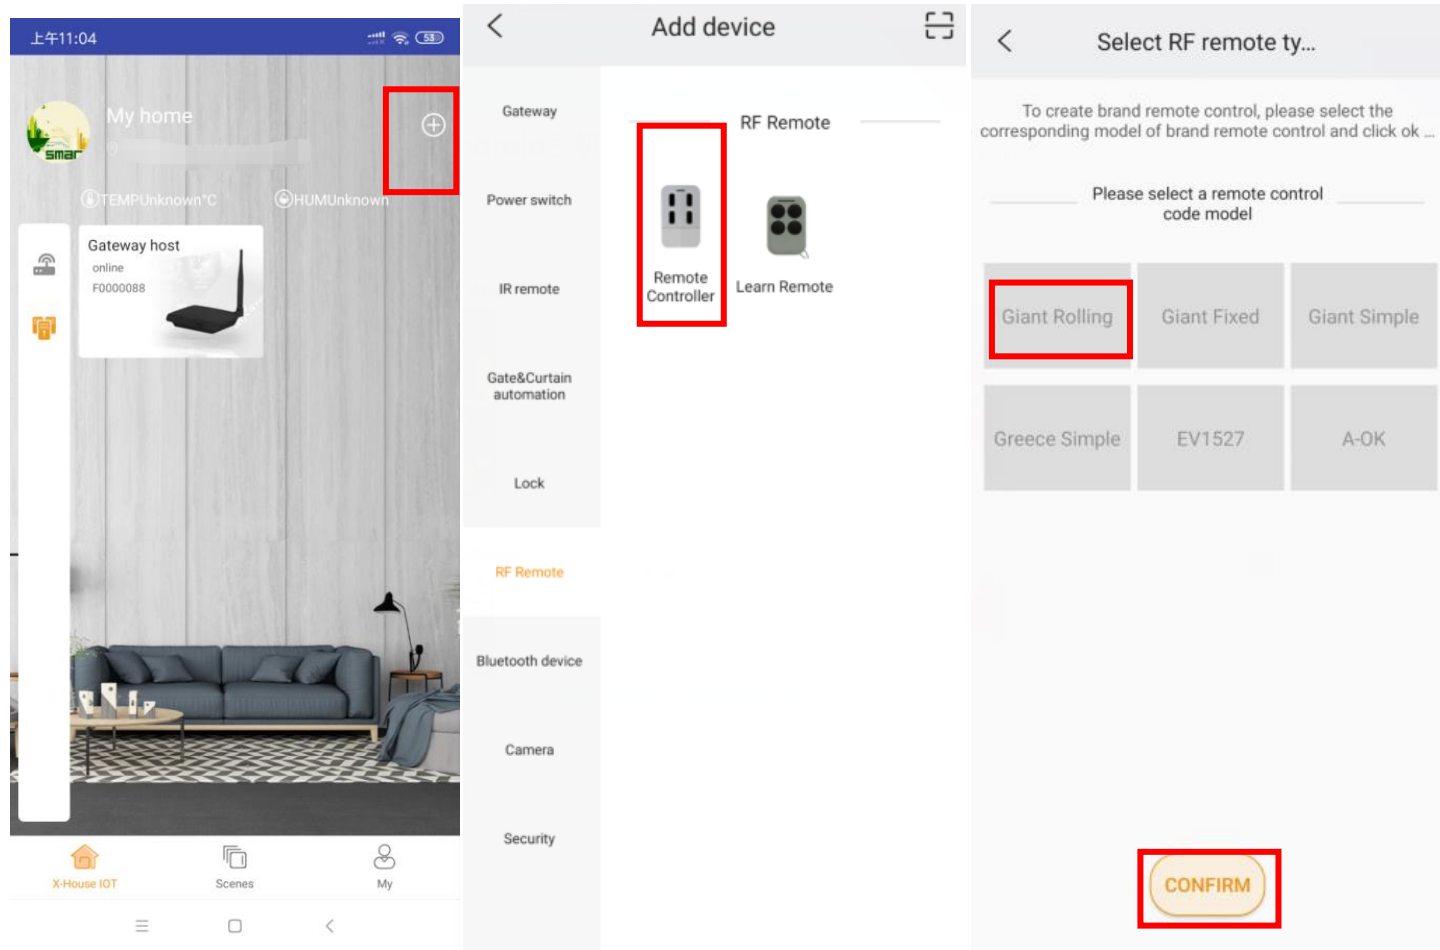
上午11:04

My home

TEMPUnknown°C

HUMUnknown

Gateway host

online

F0000088

X-House IOT

Scenes

My

Add device

Gateway

Power switch

IR remote

Gate&Curtain automation

Lock

RF Remote

Bluetooth device

Camera

Security

RF Remote

Remote Controller

Learn Remote

Select RF remote ty...

To create brand remote control, please select the corresponding model of brand remote control and click ok ...

Please select a remote control code model

Giant Rolling

Giant Fixed

Giant Simple

Greece Simple

EV1527

A-OK

CONFIRM